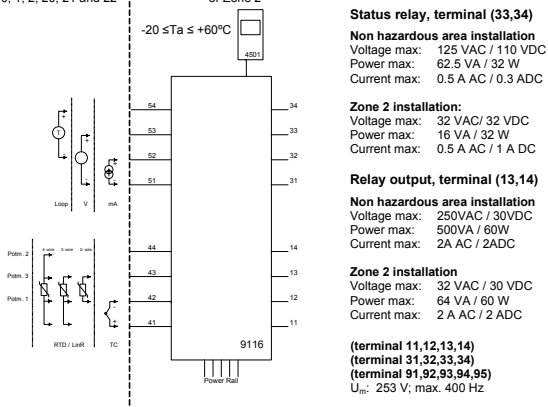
0, 1, 2, 20, 21 and 22

or Zone 2

-20 ≤Ta ≤ +60ºC

4501

54
53
52
51
44
43
42
41

34
33
32
31
14
13
12
11

9116

Power Rail

T

Loop V mA

Potm. 2
Potm. 3
Potm. 1

4-wire 3-wire 2-wire

RTD / LinR TC

Status relay, terminal (33,34)

Non hazardous area installation
Voltage max: 125 VAC / 110 VDC
Power max: 62.5 VA / 32 W
Current max: 0.5 A AC / 0.3 ADC

Zone 2 installation:
Voltage max: 32 VAC/ 32 VDC
Power max: 16 VA / 32 W
Current max: 0.5 A AC / 1 A DC

Relay output, terminal (13,14)

Non hazardous area installation
Voltage max: 250VAC / 30VDC
Power max: 500VA / 60W
Current max: 2A AC / 2ADC

Zone 2 installation
Voltage max: 32 VAC / 30 VDC
Power max: 64 VA / 60 W
Current max: 2 A AC / 2 ADC

(terminal 11,12,13,14)
(terminal 31,32,33,34)
(terminal 91,92,93,94,95)
$U_m$: 253 V; max. 400 Hz